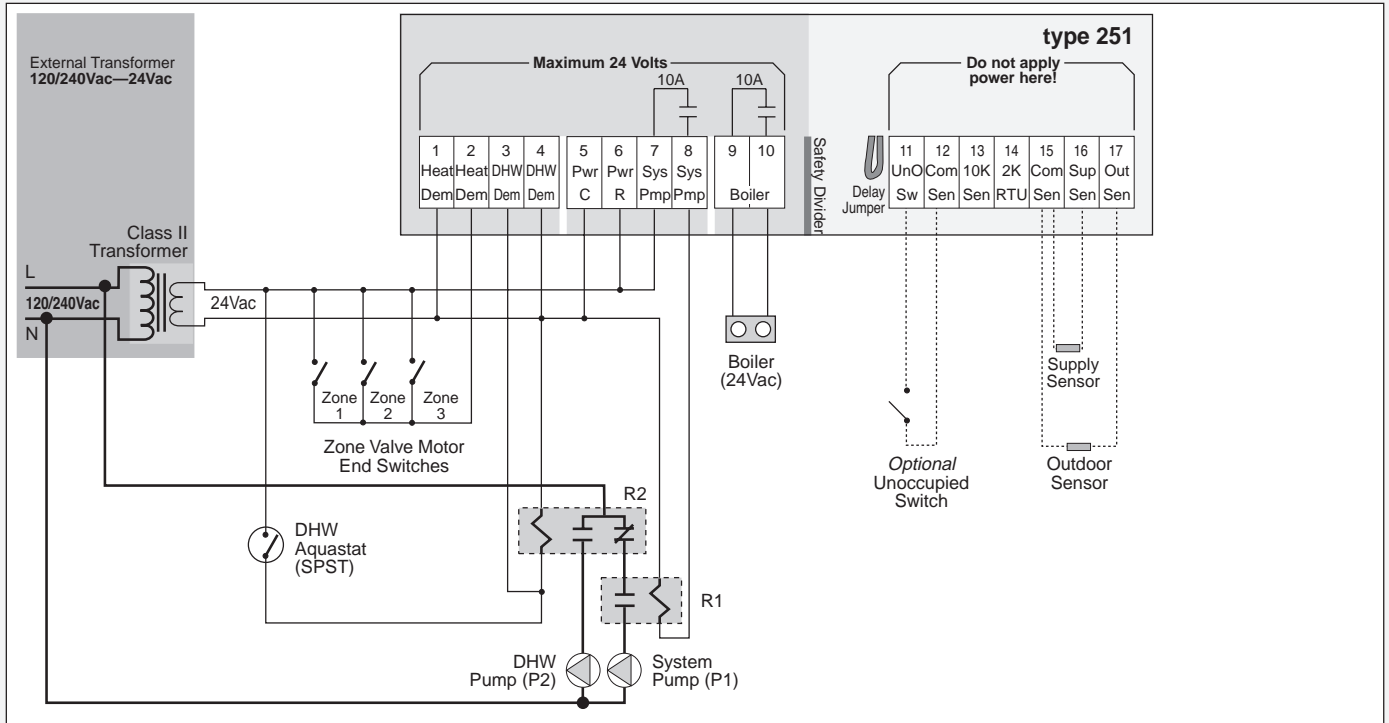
External Transformer
120/240Vac—24Vac

Maximum 24 Volts

10A

10A

type 251

Do not apply power here!

| 1 | 2 | 3 | 4 |
|---|---|---|---|
| Heat | Heat | DHW | DHW |
| Dem | Dem | Dem | Dem |

| 5 | 6 | 7 | 8 |
|---|---|---|---|
| Pwr | Pwr | Sys | Sys |
| C | R | Pmp | Pmp |

| 9 | 10 |
|---|---|
| Boiler | |

Safety Divider

Delay Jumper

| 11 | 12 | 13 | 14 | 15 | 16 | 17 |
|---|---|---|---|---|---|---|
| UnO | Com | 10K | 2K | Com | Sup | Out |
| Sw | Sen | Sen | RTU | Sen | Sen | Sen |

Class II Transformer

L

120/240Vac

N

24Vac

Zone 1

Zone 2

Zone 3

Zone Valve Motor End Switches

Boiler (24Vac)

Supply Sensor

Optional Unoccupied Switch

Outdoor Sensor

R2

DHW Aquastat (SPST)

R1

DHW Pump (P2)

System Pump (P1)